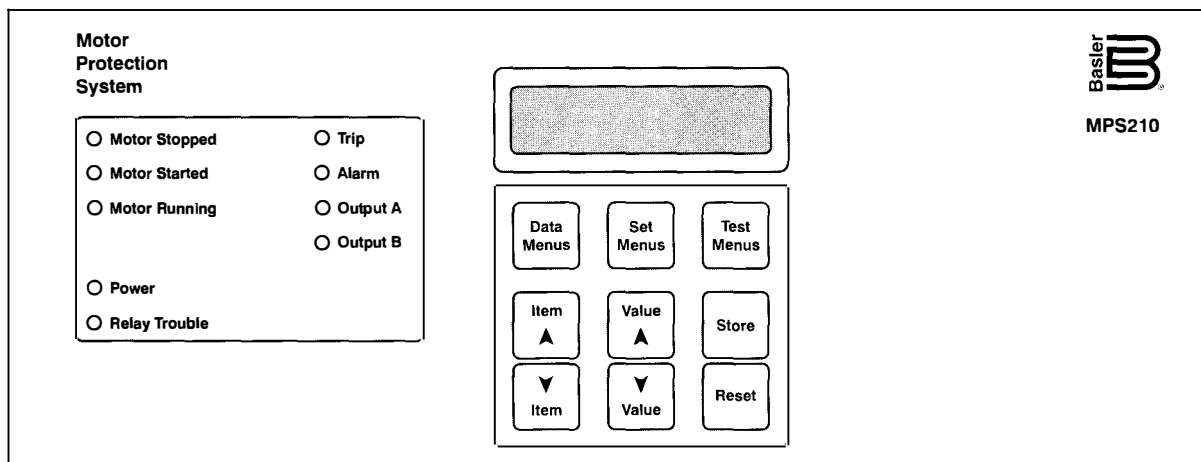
Motor Protection System

Motor Stopped
Motor Started
Motor Running

Trip
Alarm
Output A
Output B

Power
Relay Trouble

Data Menus
Set Menus
Test Menus

Item ▲
Value ▲
Store

▼ Item
▼ Value
Reset

Basler

MPS210